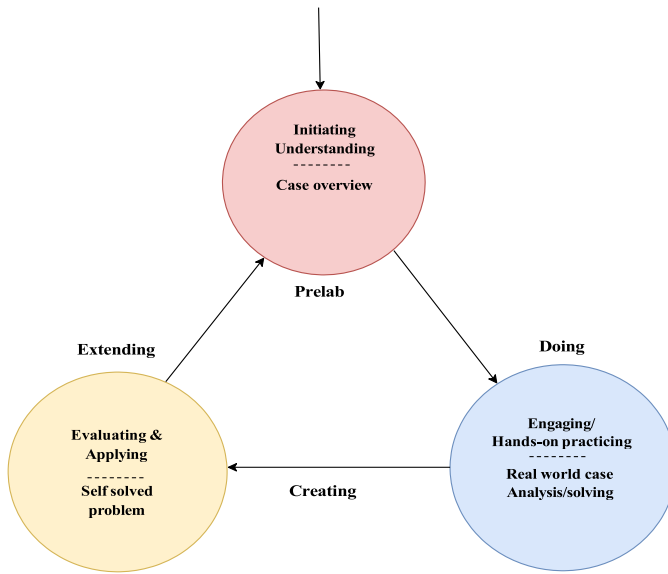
Initiating Understanding
--------
Case overview

Prelab

Doing

Engaging/ Hands-on practicing
--------
Real world case Analysis/solving

Creating

Extending

Evaluating & Applying
--------
Self solved problem